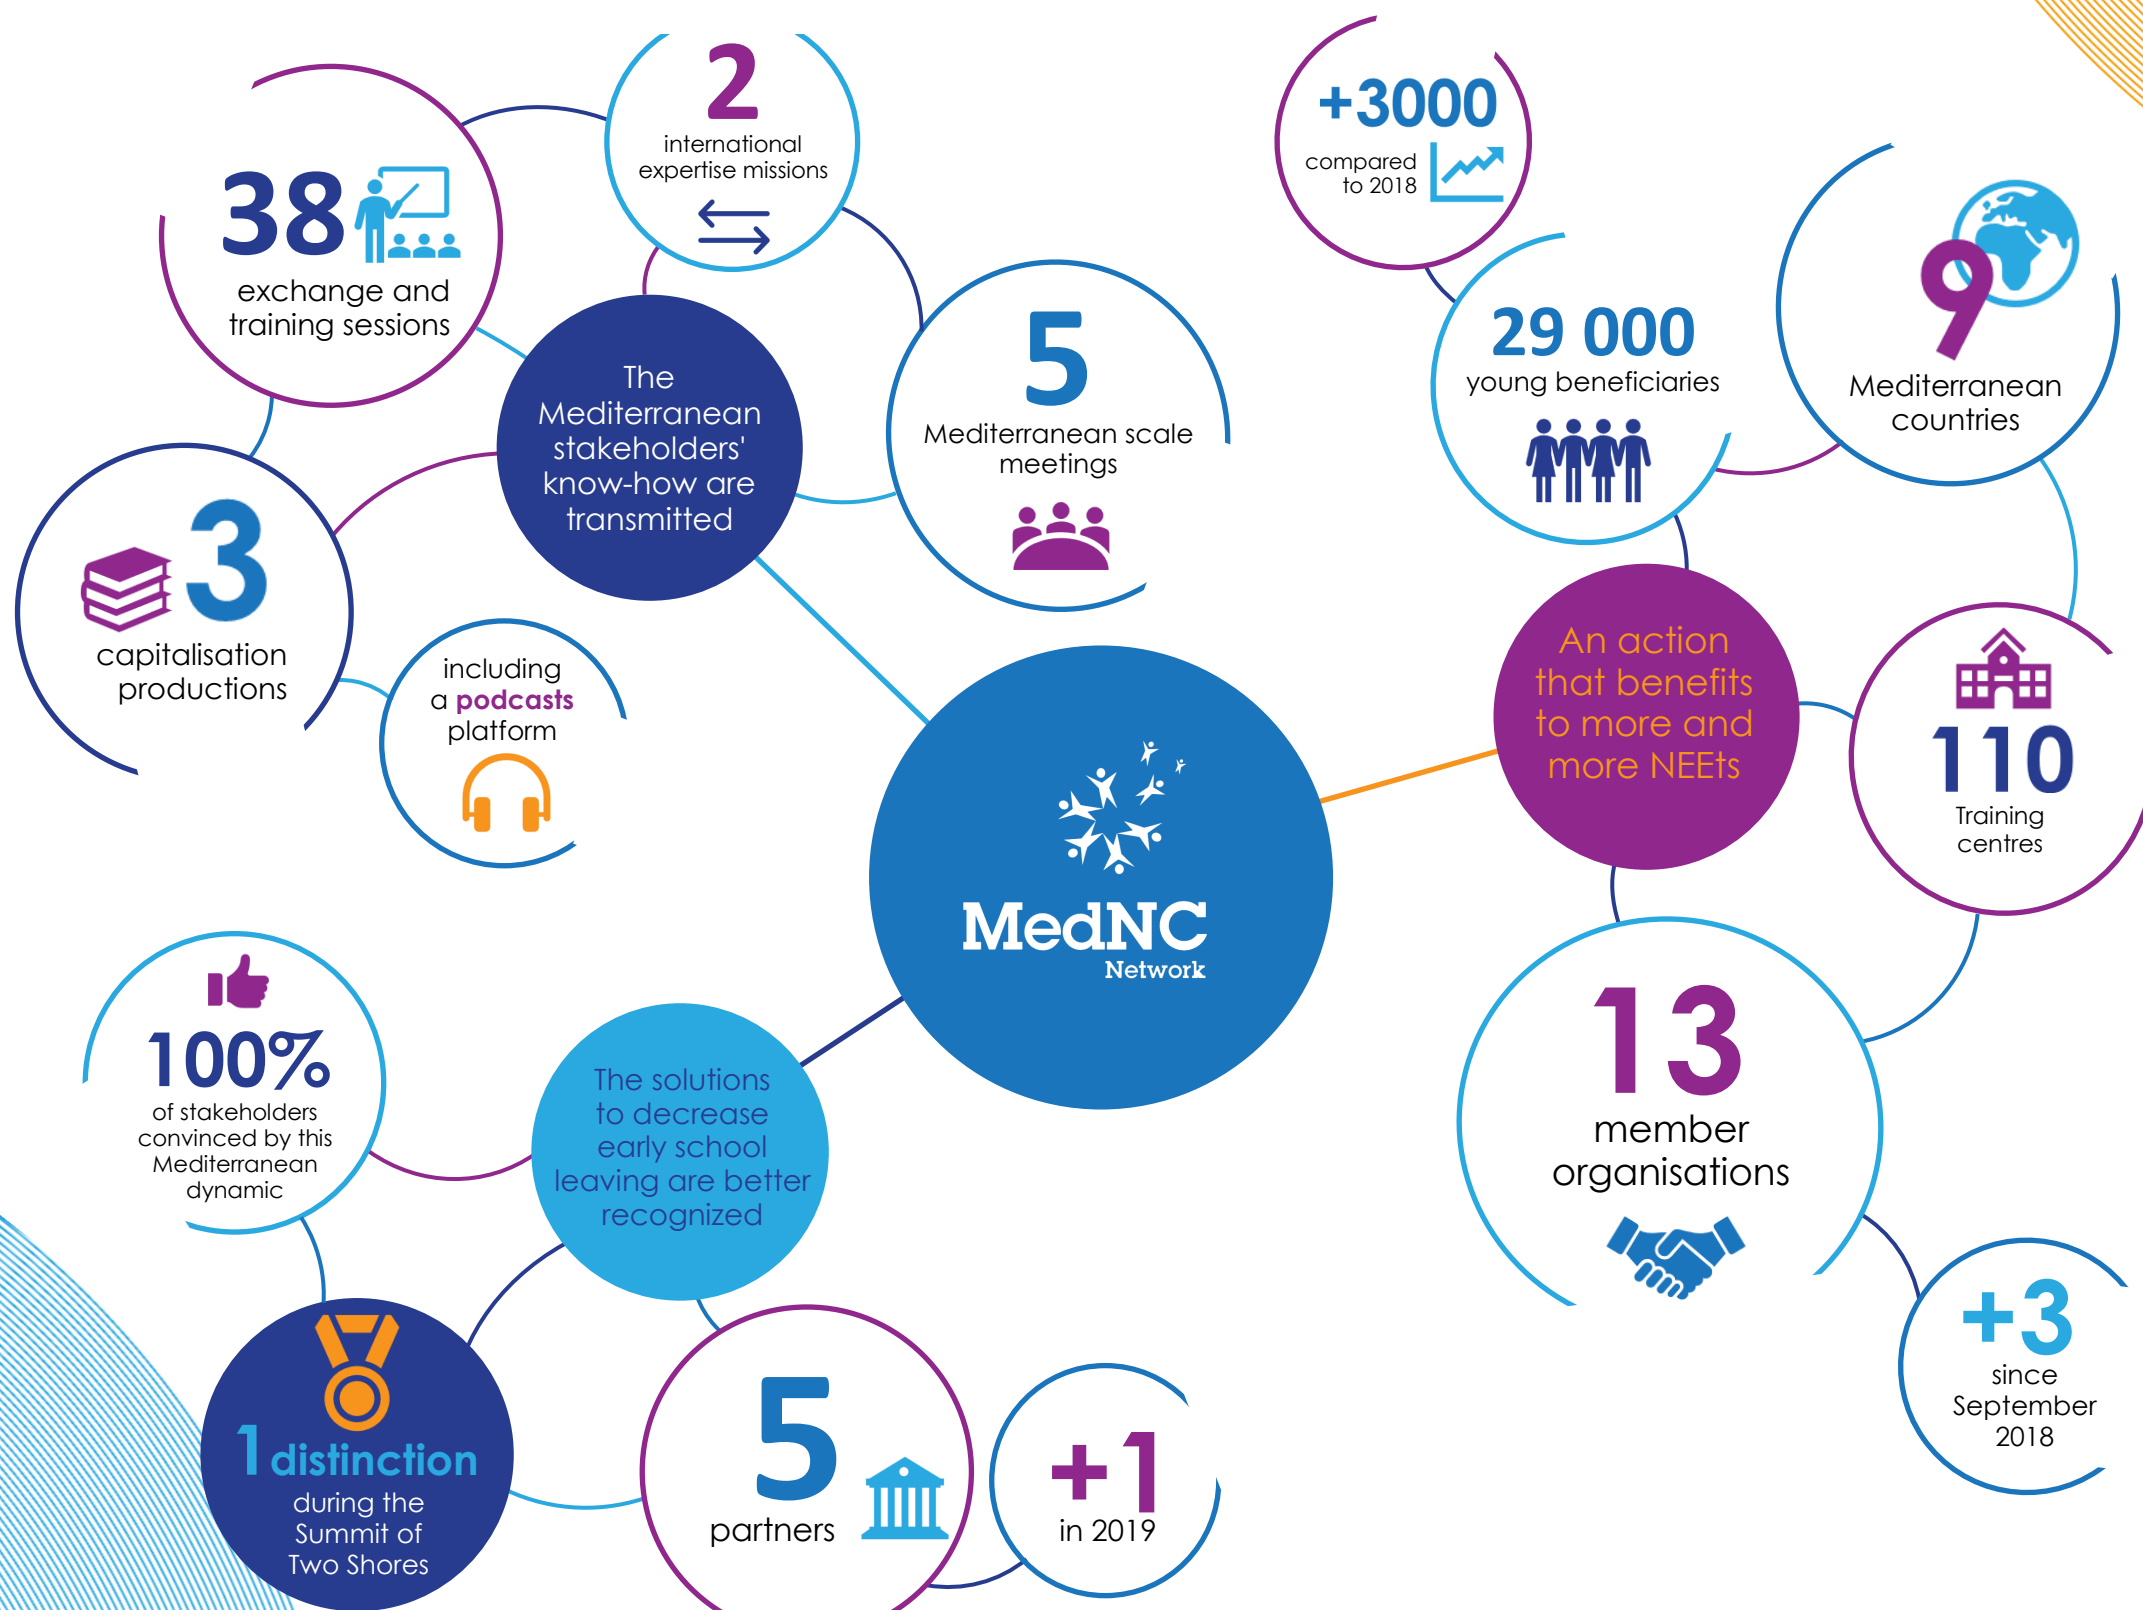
38
exchange and training sessions

2
international expertise missions

The Mediterranean stakeholders' know-how are transmitted

5
Mediterranean scale meetings

3
capitalisation productions

including a podcasts platform

+3000
compared to 2018

29 000
young beneficiaries

9
Mediterranean countries

An action that benefits to more and more NEETs

110
Training centres

MedNC
Network

13
member organisations

+3
since September 2018

100%
of stakeholders convinced by this Mediterranean dynamic

The solutions to decrease early school leaving are better recognized

1 distinction
during the Summit of Two Shores

5
partners

+1
in 2019